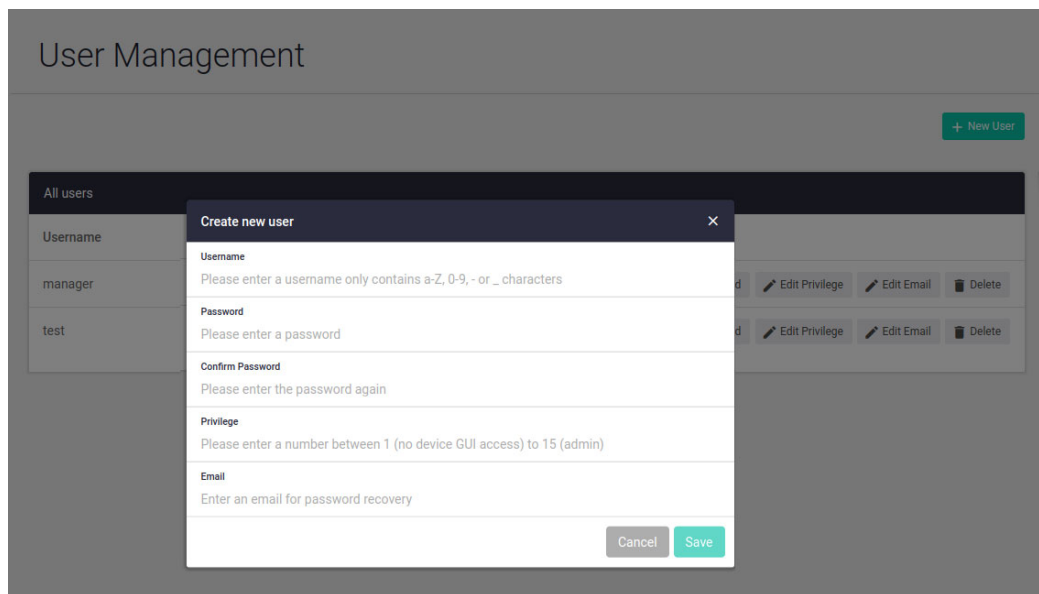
User Management

+ New User

All users

Username

manager

test

d Edit Privilege Edit Email Delete

d Edit Privilege Edit Email Delete

Create new user ×

Username
Please enter a username only contains a-Z, 0-9, - or _ characters

Password
Please enter a password

Confirm Password
Please enter the password again

Privilege
Please enter a number between 1 (no device GUI access) to 15 (admin)

Email
Enter an email for password recovery

Cancel Save